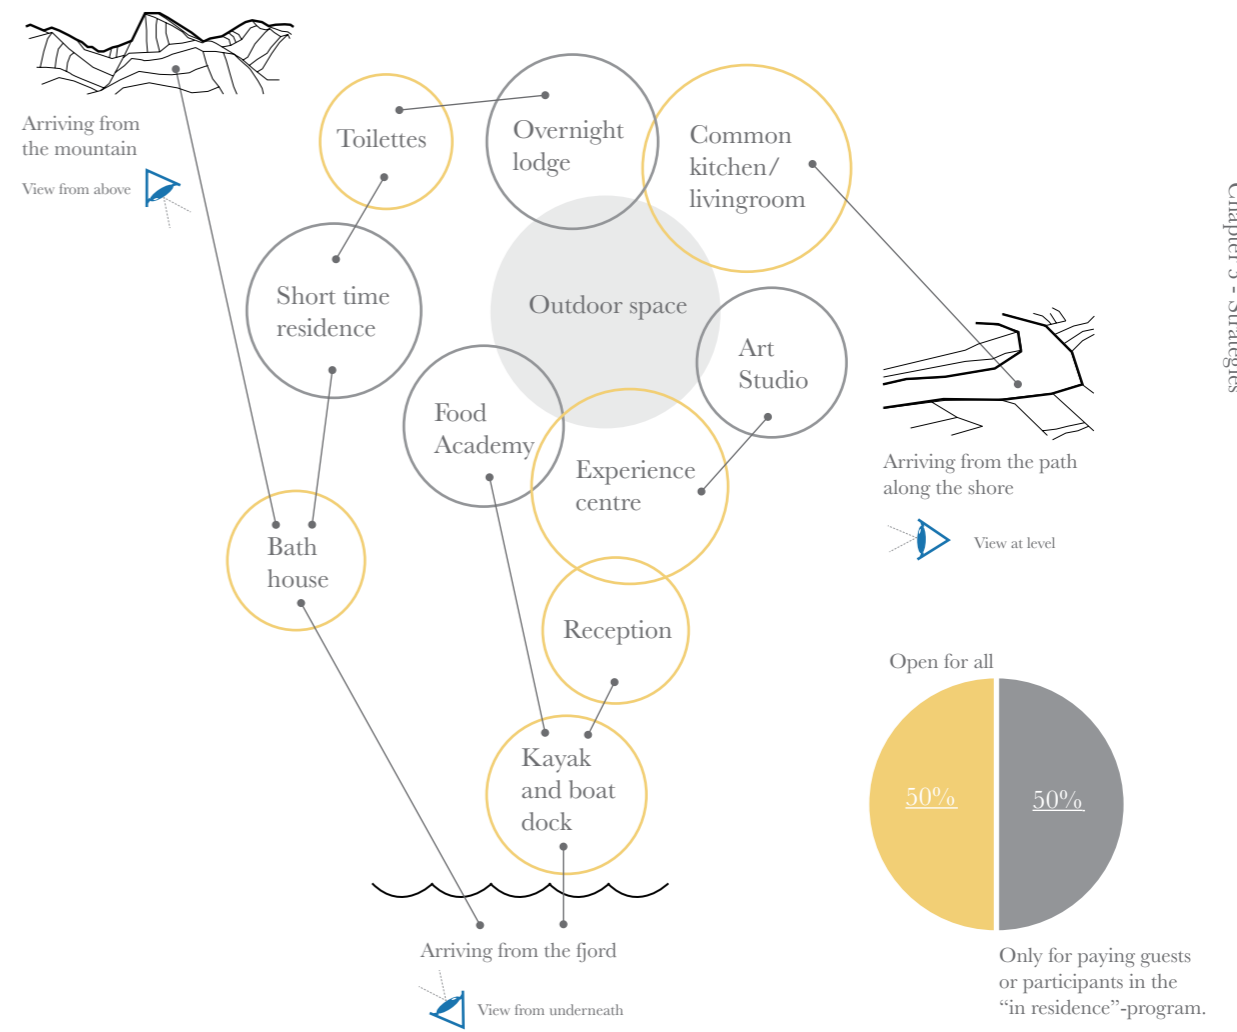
Arriving from the mountain

View from above

Toilettes

Overnight lodge

Common kitchen/ livingroom

Chapter 3 - Strategies

Short time residence

Outdoor space

Art Studio

Food Academy

Experience centre

Arriving from the path along the shore

View at level

Bath house

Reception

Open for all

Kayak and boat dock

50%

50%

Arriving from the fjord

View from underneath

Only for paying guests or participants in the "in residence"-program.